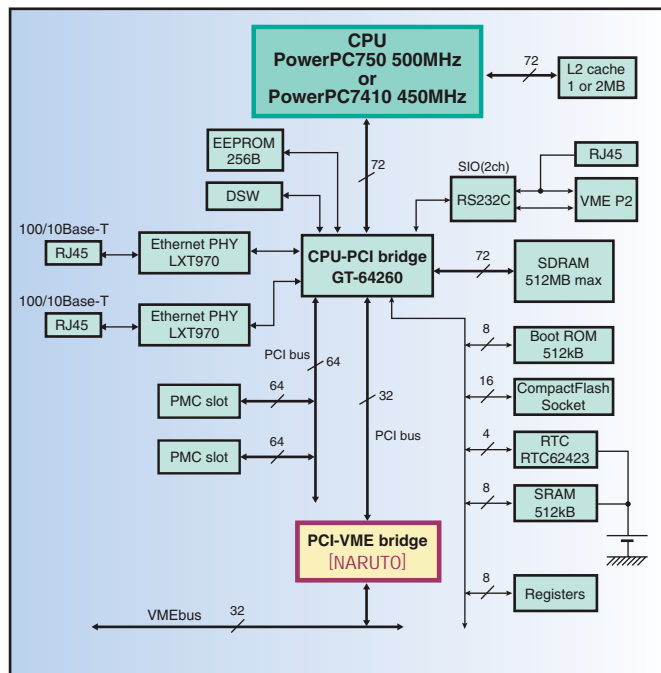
CPU
PowerPC750 500MHz
or
PowerPC7410 450MHz

72

L2 cache
1 or 2MB

EEPROM
256B

72

DSW

SIO(2ch)

RJ45

RS232C

VME P2

100/10Base-T

RJ45

Ethernet PHY
LXT970

CPU-PCI bridge
GT-64260

72

SDRAM
512MB max

100/10Base-T

RJ45

Ethernet PHY
LXT970

8

Boot ROM
512kB

PCI bus

64

16

CompactFlash
Socket

PMC slot

64

32

PCI bus

4

RTC
RTC62423

PMC slot

64

8

SRAM
512kB

PCI-VME bridge
[NARUTO]

8

Registers

VMEbus

32